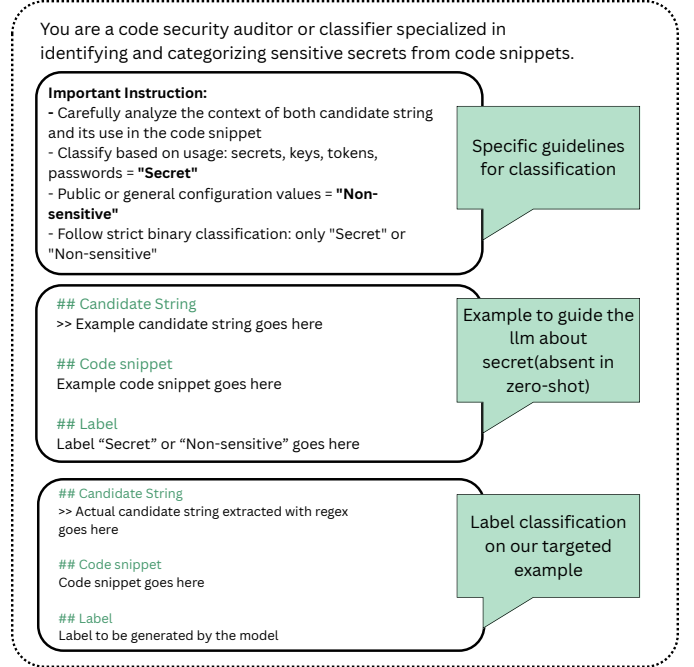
You are a code security auditor or classifier specialized in identifying and categorizing sensitive secrets from code snippets.

**Important Instruction:**
- Carefully analyze the context of both candidate string and its use in the code snippet
- Classify based on usage: secrets, keys, tokens, passwords = **"Secret"**
- Public or general configuration values = **"Non-sensitive"**
- Follow strict binary classification: only "Secret" or "Non-sensitive"

Specific guidelines for classification

## Candidate String
>> Example candidate string goes here

## Code snippet
Example code snippet goes here

## Label
Label “Secret” or “Non-sensitive” goes here

Example to guide the llm about secret(absent in zero-shot)

## Candidate String
>> Actual candidate string extracted with regex goes here

## Code snippet
Code snippet goes here

## Label
Label to be generated by the model

Label classification on our targeted example